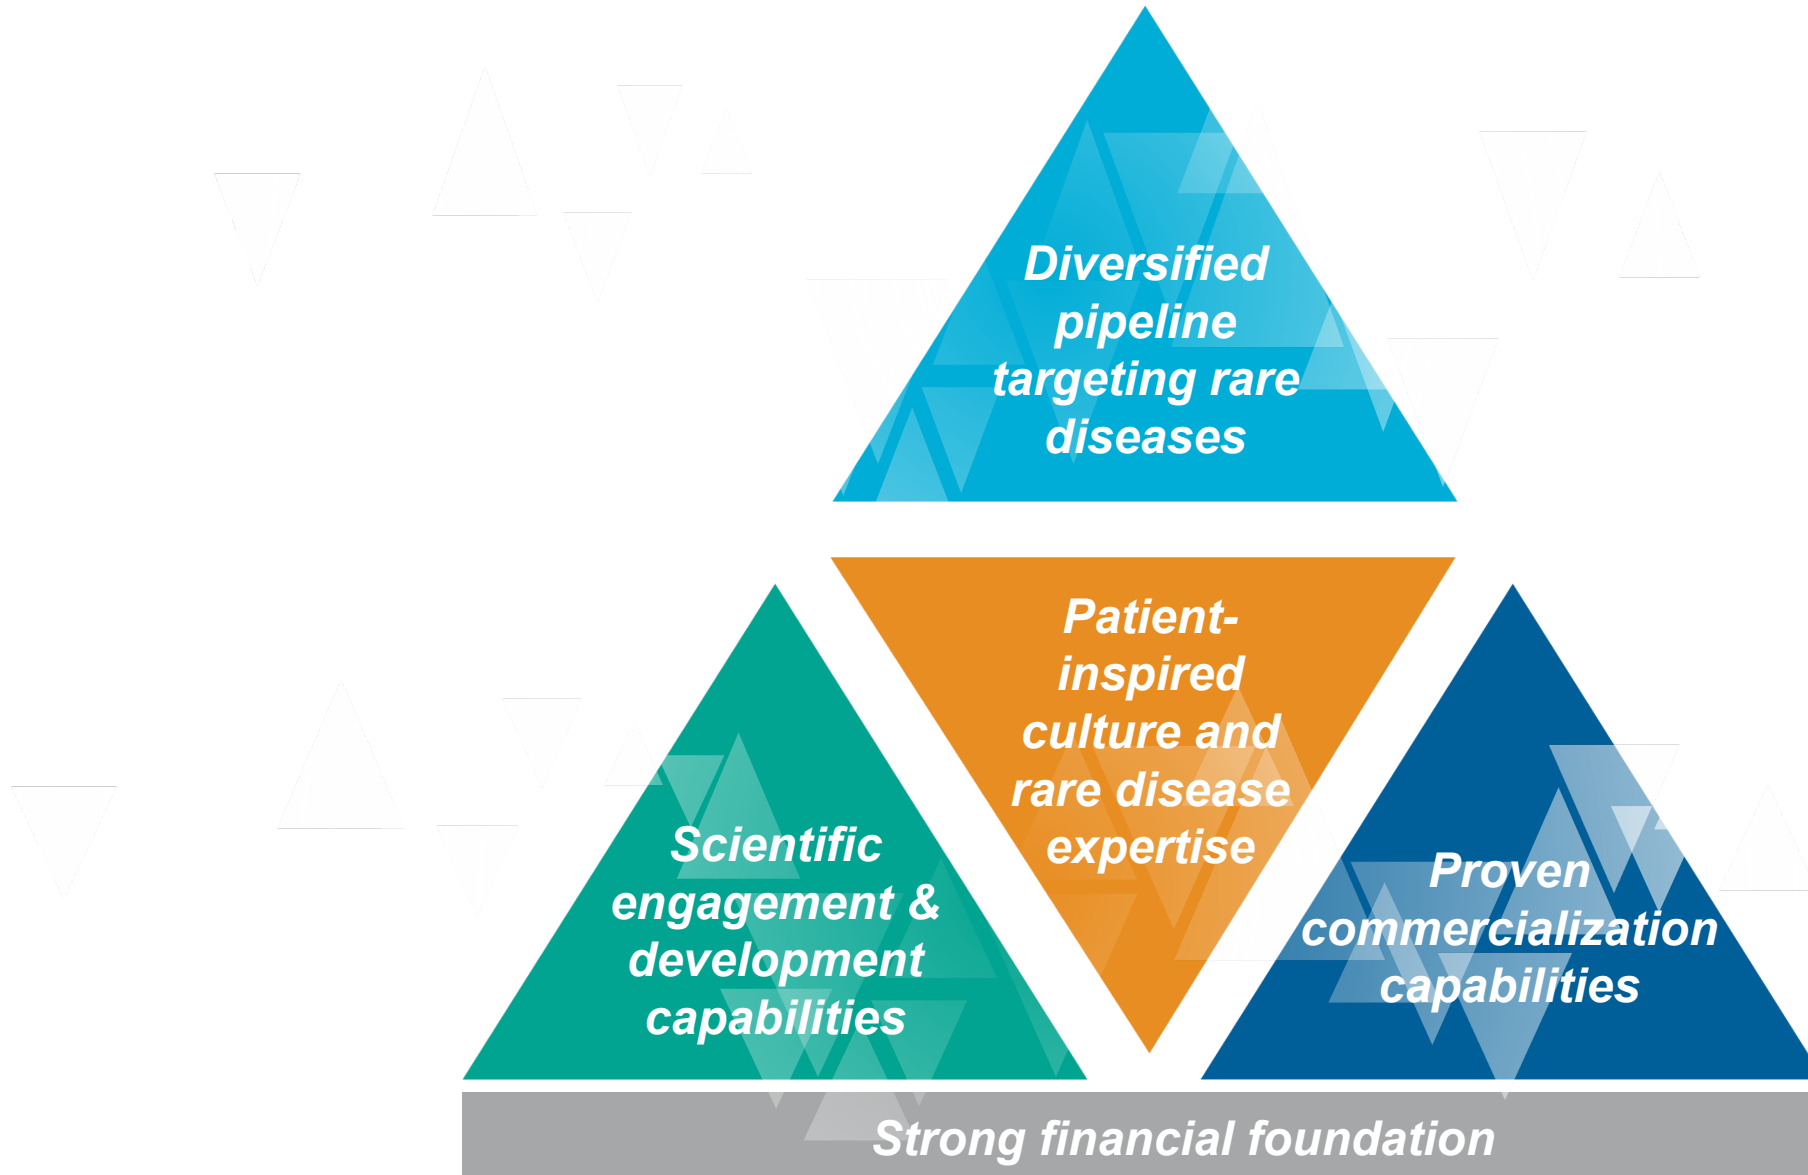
Diversified pipeline targeting rare diseases

Patient-inspired culture and rare disease expertise

Scientific engagement & development capabilities

Proven commercialization capabilities

Strong financial foundation